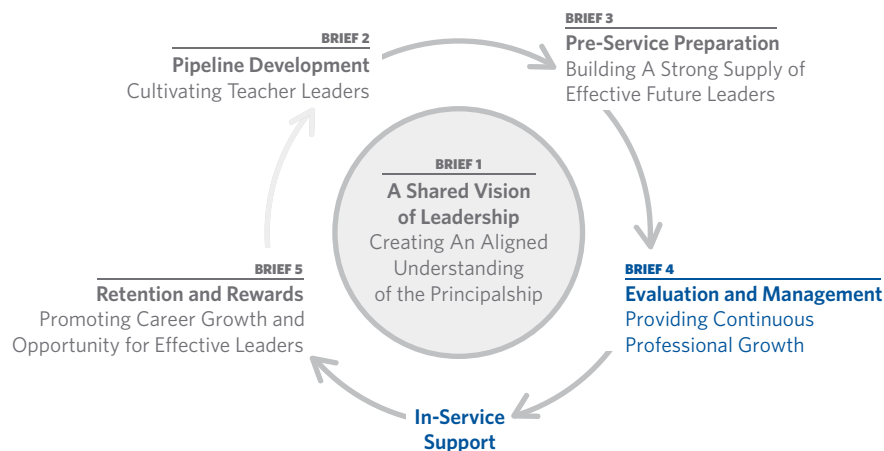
BRIEF 1
A Shared Vision of Leadership
Creating An Aligned Understanding of the Principalship

BRIEF 2
Pipeline Development
Cultivating Teacher Leaders

BRIEF 3
Pre-Service Preparation
Building A Strong Supply of Effective Future Leaders

BRIEF 4
Evaluation and Management
Providing Continuous Professional Growth

In-Service Support

BRIEF 5
Retention and Rewards
Promoting Career Growth and Opportunity for Effective Leaders